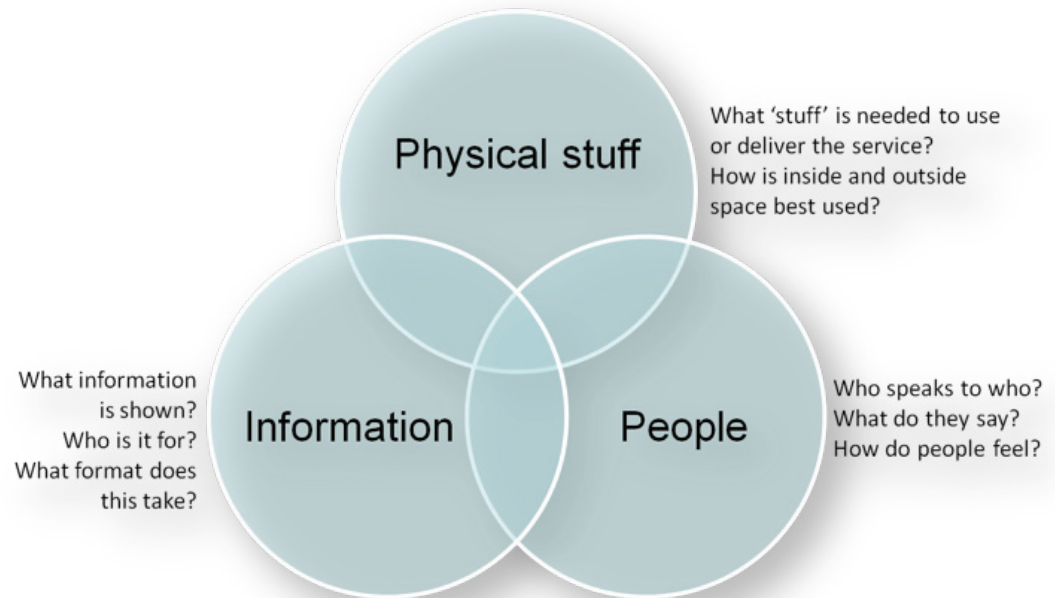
Physical stuff

What 'stuff' is needed to use or deliver the service?
How is inside and outside space best used?

What information is shown?
Who is it for?
What format does this take?

Information

People

Who speaks to who?
What do they say?
How do people feel?